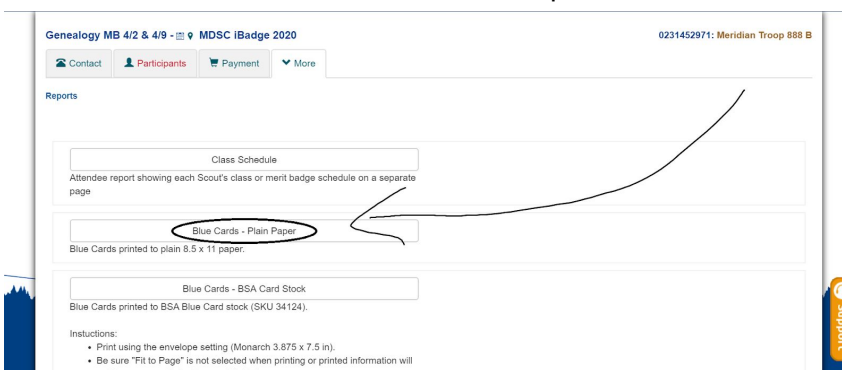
Genealogy MB 4/2 & 4/9 - MDSC iBadge 2020

0231452971: Meridian Troop 888 B

Contact | Participants | Payment | More

Reports

Class Schedule

Attendee report showing each Scout's class or merit badge schedule on a separate page

Blue Cards - Plain Paper

Blue Cards printed to plain 8.5 x 11 paper.

Blue Cards - BSA Card Stock

Blue Cards printed to BSA Blue Card stock (SKU 34124).

Instuctions:

- Print using the envelope setting (Monarch 3.875 x 7.5 in).
- Be sure "Fit to Page" is not selected when printing or printed information will

Updates